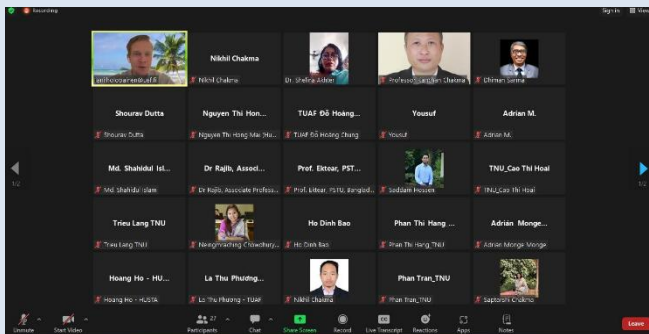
Recording

Sign In

View

antti.ojaharju@uef.fi

Nikhil Chakma

Nikhil Chakma

Dr. Shelina Akhter

Professor Sanjay Chakma

Chiman Sarma

Shourav Dutta

Shourav Dutta

Nguyen Thi Hon...

Nguyen Thi Hong Mai (Hue...

TUAF Đỗ Hoàng...

TUAF Đỗ Hoàng Chung

Yousuf

Yousuf

Adrian M.

Adrian M.

Md. Shahidul Isl...

Md. Shahidul Islam

Dr Rajib, Associ...

Dr Rajib, Associate Profess...

Prof. Ektear, PST...

Prof. Ektear, PSTU, Banglad...

Saddam Hossen

TNU_Cao Thi Hoai

TNU_Cao Thi Hoai

Trieu Lang TNU

Trieu Lang TNU

Nieng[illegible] Chowdhury...

Ho Dinh Bao

Ho Dinh Bao

Phan Thi Hang ...

Phan Thi Hang_TNU

Adrián Monge...

Adrián Monge Monge

Hoang Ho - HU...

Hoang Ho - HUSTA

La Thu Phương ...

La Thu Phương - TUAF

Nikhil Chakma

Phan Tran_TNU

Phan Tran_TNU

Saptorshi Chakma

1/2

1/2

Unmute

Start Video

27

Participants

Chat

Share Screen

Record

Live Transcript

Reactions

Apps

Notes

Leave